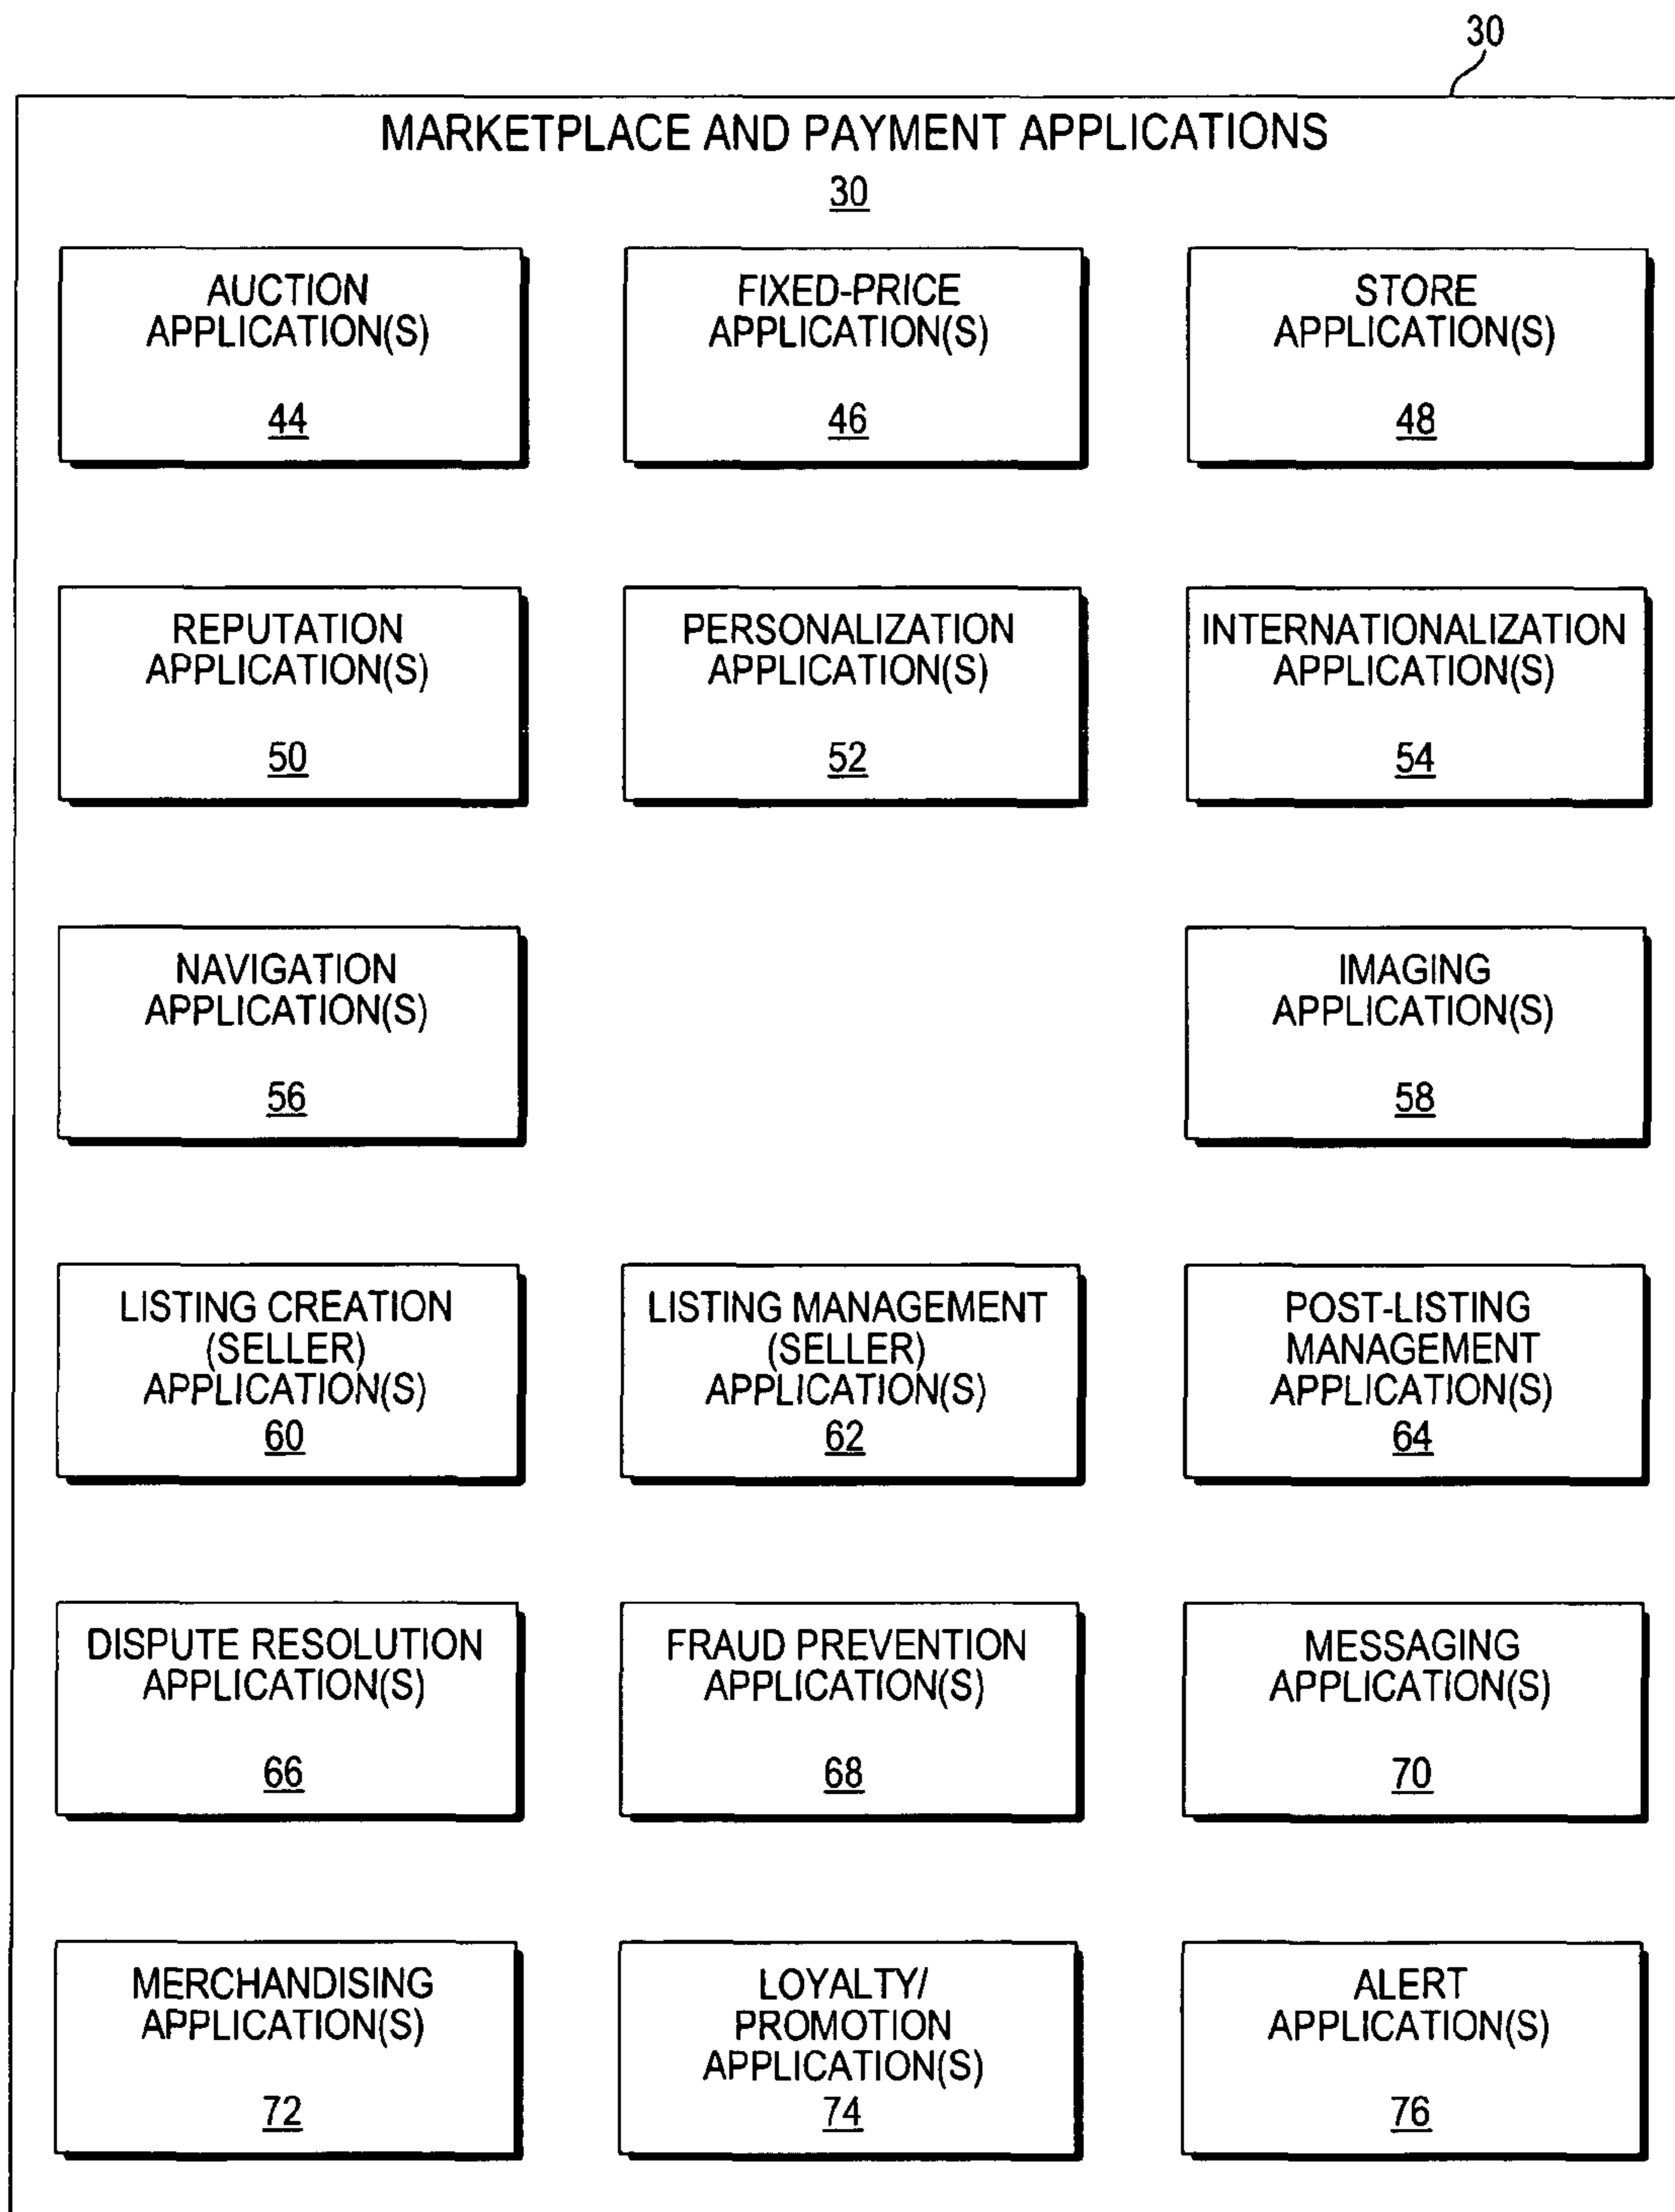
30

MARKETPLACE AND PAYMENT APPLICATIONS
30

AUCTION APPLICATION(S)
44

FIXED-PRICE APPLICATION(S)
46

STORE APPLICATION(S)
48

REPUTATION APPLICATION(S)
50

PERSONALIZATION APPLICATION(S)
52

INTERNATIONALIZATION APPLICATION(S)
54

NAVIGATION APPLICATION(S)
56

IMAGING APPLICATION(S)
58

LISTING CREATION (SELLER) APPLICATION(S)
60

LISTING MANAGEMENT (SELLER) APPLICATION(S)
62

POST-LISTING MANAGEMENT APPLICATION(S)
64

DISPUTE RESOLUTION APPLICATION(S)
66

FRAUD PREVENTION APPLICATION(S)
68

MESSAGING APPLICATION(S)
70

MERCHANDISING APPLICATION(S)
72

LOYALTY/ PROMOTION APPLICATION(S)
74

ALERT APPLICATION(S)
76